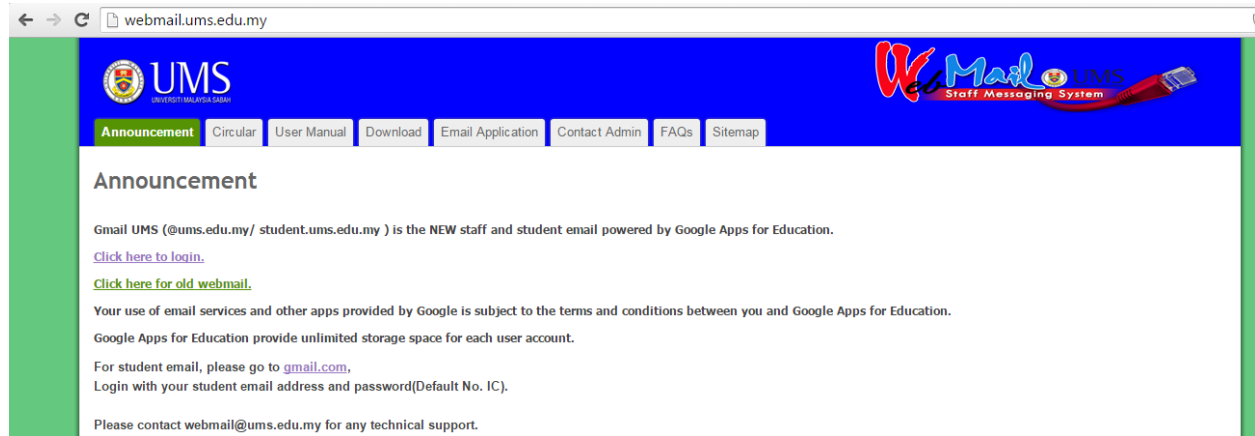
webmail.ums.edu.my

UMS
UNIVERSITI MALAYSIA SABAH

WebMail UMS
Staff Messaging System

Announcement | Circular | User Manual | Download | Email Application | Contact Admin | FAQs | Sitemap

Announcement

Gmail UMS (@ums.edu.my/ student.ums.edu.my ) is the NEW staff and student email powered by Google Apps for Education.

Click here to login.

Click here for old webmail.

Your use of email services and other apps provided by Google is subject to the terms and conditions between you and Google Apps for Education.

Google Apps for Education provide unlimited storage space for each user account.

For student email, please go to gmail.com,
Login with your student email address and password(Default No. IC).

Please contact webmail@ums.edu.my for any technical support.